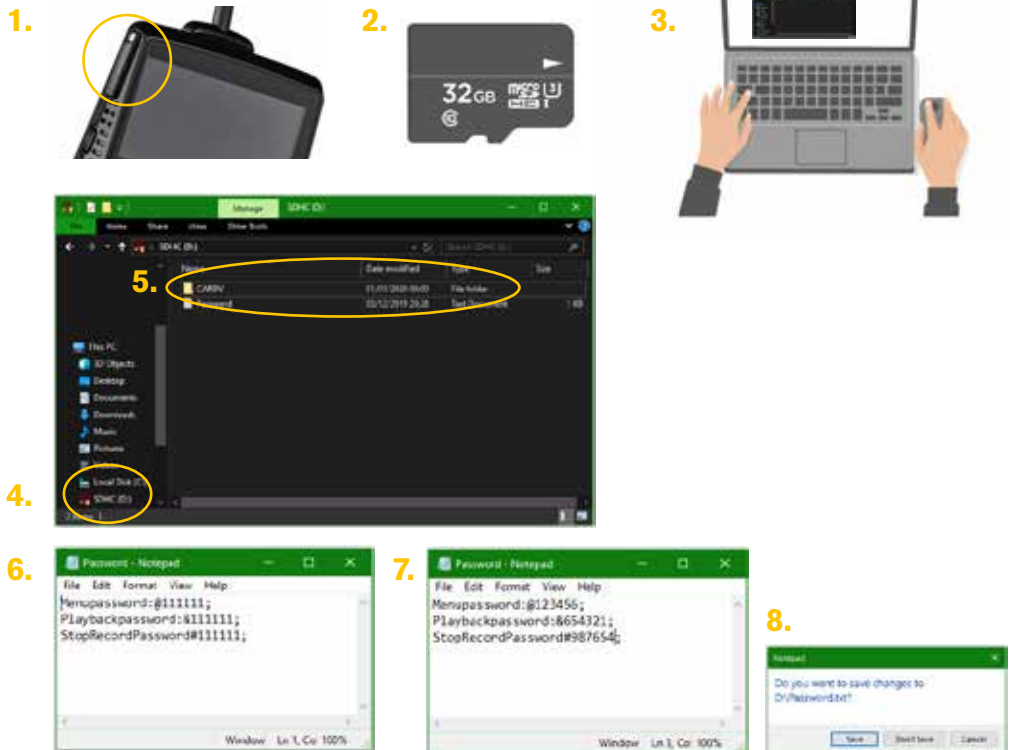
1.

2.

32GB

3.

Manage SDHC (D:)

File Home Share View Drive Tools

SDHC (D:)

Search SDHC (D:)

Name Date modified Type Size

5.

CARDV 01/01/2020 00:00 File folder

Password 03/12/2019 20:28 Text Document 1 KB

This PC

3D Objects

Desktop

Documents

Downloads

Music

Pictures

Local Disk (C:)

SDHC (D:)

4.

6.

Password - Notepad

File Edit Format View Help

Menupassword:@111111;
Playbackpassword:&111111;
StopRecordPassword#111111;

Window Ln 1, Col 100%

7.

Password - Notepad

File Edit Format View Help

Menupassword:@123456;
Playbackpassword:&654321;
StopRecordPassword#987654;

Window Ln 1, Col 100%

8.

Notepad

Do you want to save changes to D:\Password.txt?

Save Don't Save Cancel